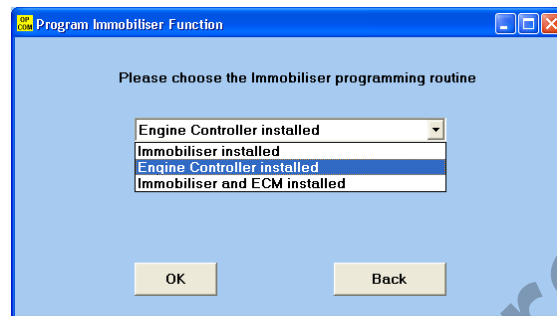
OP COM Program Immobiliser Function

Please choose the Immobiliser programming routine

Engine Controller installed

Immobiliser installed
Engine Controller installed
Immobiliser and ECM installed

OK

Back